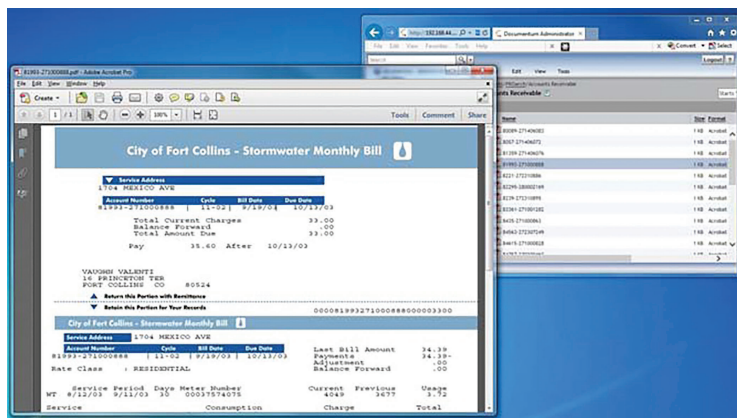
http://192.168.44... Documentum Administrator

File Edit View Favorites Tools Help

Convert Select

Logout

Edit View Tools

Accounts Receivable

Name Size Format

80089-271406082 1 KB Acrobat
8067 271406071 1 KB Acrobat
81359 271406076 1 KB Acrobat
81993-271000888 1 KB Acrobat
8221-272210886 1 KB Acrobat
82299-280002169 1 KB Acrobat
8229-271210895 1 KB Acrobat
83361-271000282 1 KB Acrobat
8435-271000861 1 KB Acrobat
84563-272307249 1 KB Acrobat
84619-271000828 1 KB Acrobat

81993-271000888.pdf - Adobe Acrobat Pro

File Edit View Window Help

Create

1 / 1 100%

Tools Comment Share

City of Fort Collins - Stormwater Monthly Bill

Service Address
1704 MEXICO AVE

| Account Number | Cycle | Bill Date | Due Date |
|---|---|---|---|
| 81993-271000888 | 11-02 | 9/19/03 | 10/13/03 |

Total Current Charges 33.00
Balance Forward .00
Total Amount Due 33.00

Pay 35.60 After 10/13/03

VAUGHN VALENTI
16 PRINCETON TER
FORT COLLINS CO 80524

Return this Portion with Remittance

Retain this Portion for Your Records

000819932710008880000033000

City of Fort Collins - Stormwater Monthly Bill

Service Address 1704 MEXICO AVE

| Account Number | Cycle | Bill Date | Due Date |
|---|---|---|---|
| 81993-271000888 | 11-02 | 9/19/03 | 10/13/03 |

Last Bill Amount 34.39
Payments 34.39-
Adjustment .00
Balance Forward .00

Rate Class : RESIDENTIAL

Service Period Days Meter Number Current Previous Usage
WT 8/12/03 9/11/03 30 00037574075 4049 3677 372

Service Consumption Charge Total